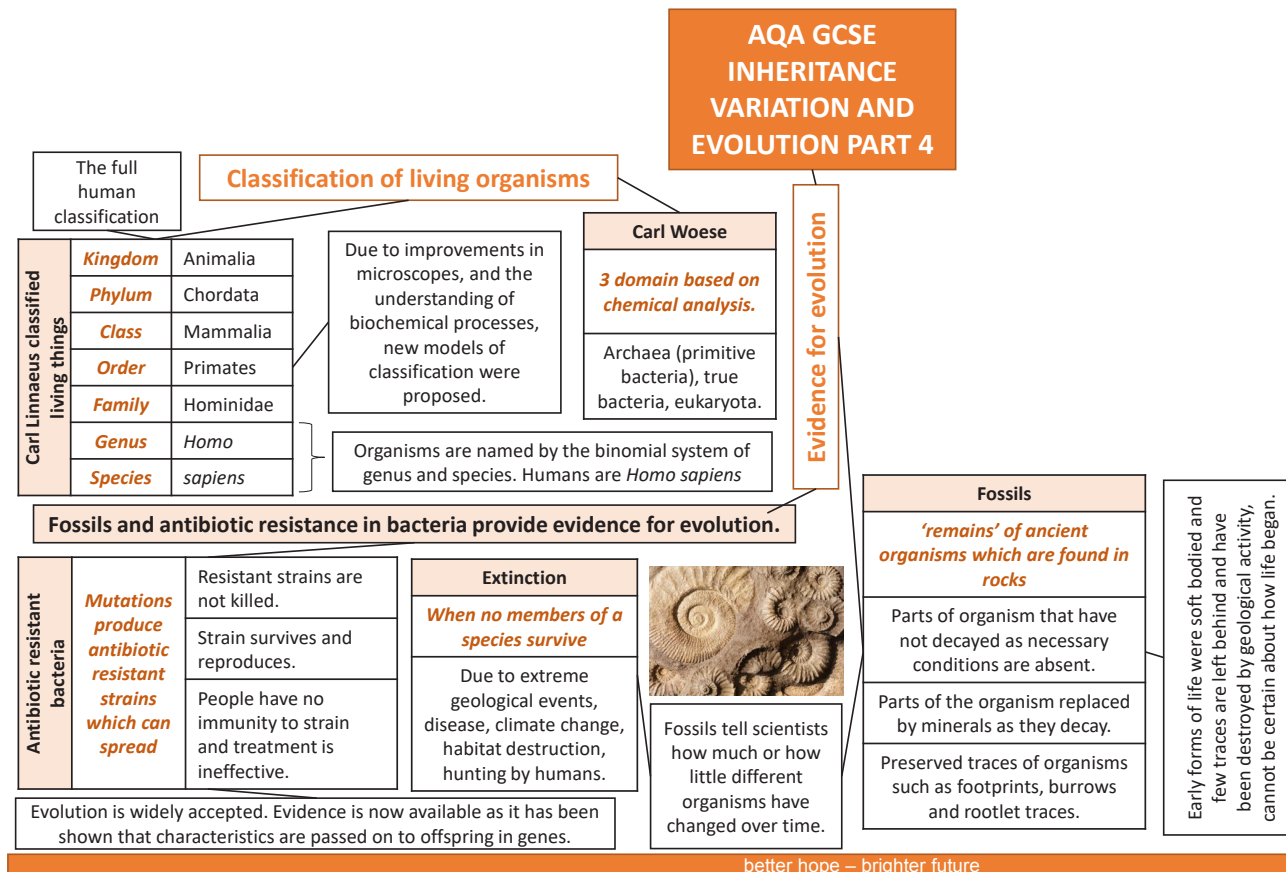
AQA GCSE INHERITANCE VARIATION AND EVOLUTION PART 4

Classification of living organisms

The full human classification

Carl Linnaeus classified living things

| Kingdom | Animalia |
|---|---|
| Phylum | Chordata |
| Class | Mammalia |
| Order | Primates |
| Family | Hominidae |
| Genus | Homo |
| Species | sapiens |

Due to improvements in microscopes, and the understanding of biochemical processes, new models of classification were proposed.

Carl Woese

3 domain based on chemical analysis.

Archaea (primitive bacteria), true bacteria, eukaryota.

Organisms are named by the binomial system of genus and species. Humans are *Homo sapiens*

Evidence for evolution

Fossils and antibiotic resistance in bacteria provide evidence for evolution.

Antibiotic resistant bacteria

Mutations produce antibiotic resistant strains which can spread

Resistant strains are not killed.

Strain survives and reproduces.

People have no immunity to strain and treatment is ineffective.

Extinction

When no members of a species survive

Due to extreme geological events, disease, climate change, habitat destruction, hunting by humans.

Fossils tell scientists how much or how little different organisms have changed over time.

Fossils

'remains' of ancient organisms which are found in rocks

Parts of organism that have not decayed as necessary conditions are absent.

Parts of the organism replaced by minerals as they decay.

Preserved traces of organisms such as footprints, burrows and rootlet traces.

Early forms of life were soft bodied and few traces are left behind and have been destroyed by geological activity, cannot be certain about how life began.

Evolution is widely accepted. Evidence is now available as it has been shown that characteristics are passed on to offspring in genes.

better hope – brighter future